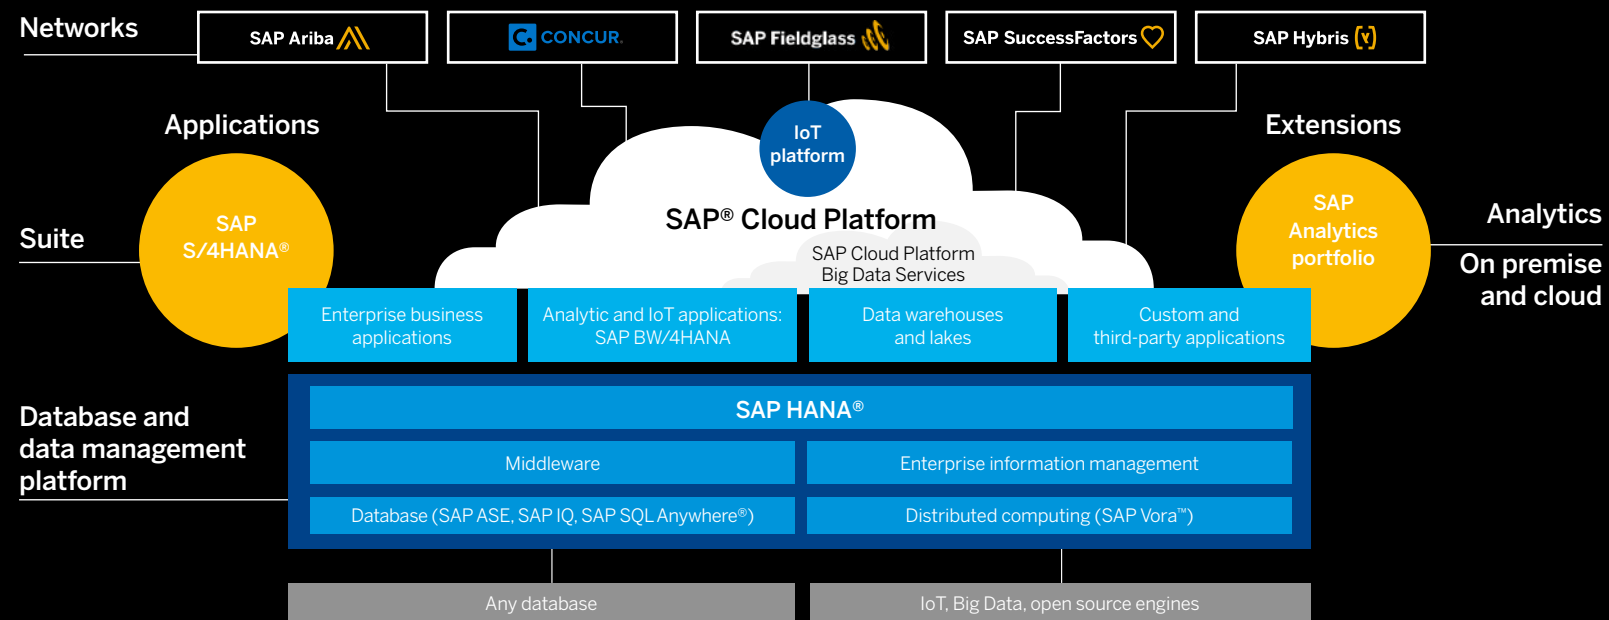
Networks

SAP Ariba

CONCUR.

SAP Fieldglass

SAP SuccessFactors

SAP Hybris

Applications

IoT platform

Extensions

SAP® Cloud Platform

Suite

SAP S/4HANA®

SAP Cloud Platform Big Data Services

SAP Analytics portfolio

Analytics

On premise and cloud

Enterprise business applications

Analytic and IoT applications: SAP BW/4HANA

Data warehouses and lakes

Custom and third-party applications

Database and data management platform

SAP HANA®

Middleware

Enterprise information management

Database (SAP ASE, SAP IQ, SAP SQL Anywhere®)

Distributed computing (SAP Vora™)

Any database

IoT, Big Data, open source engines